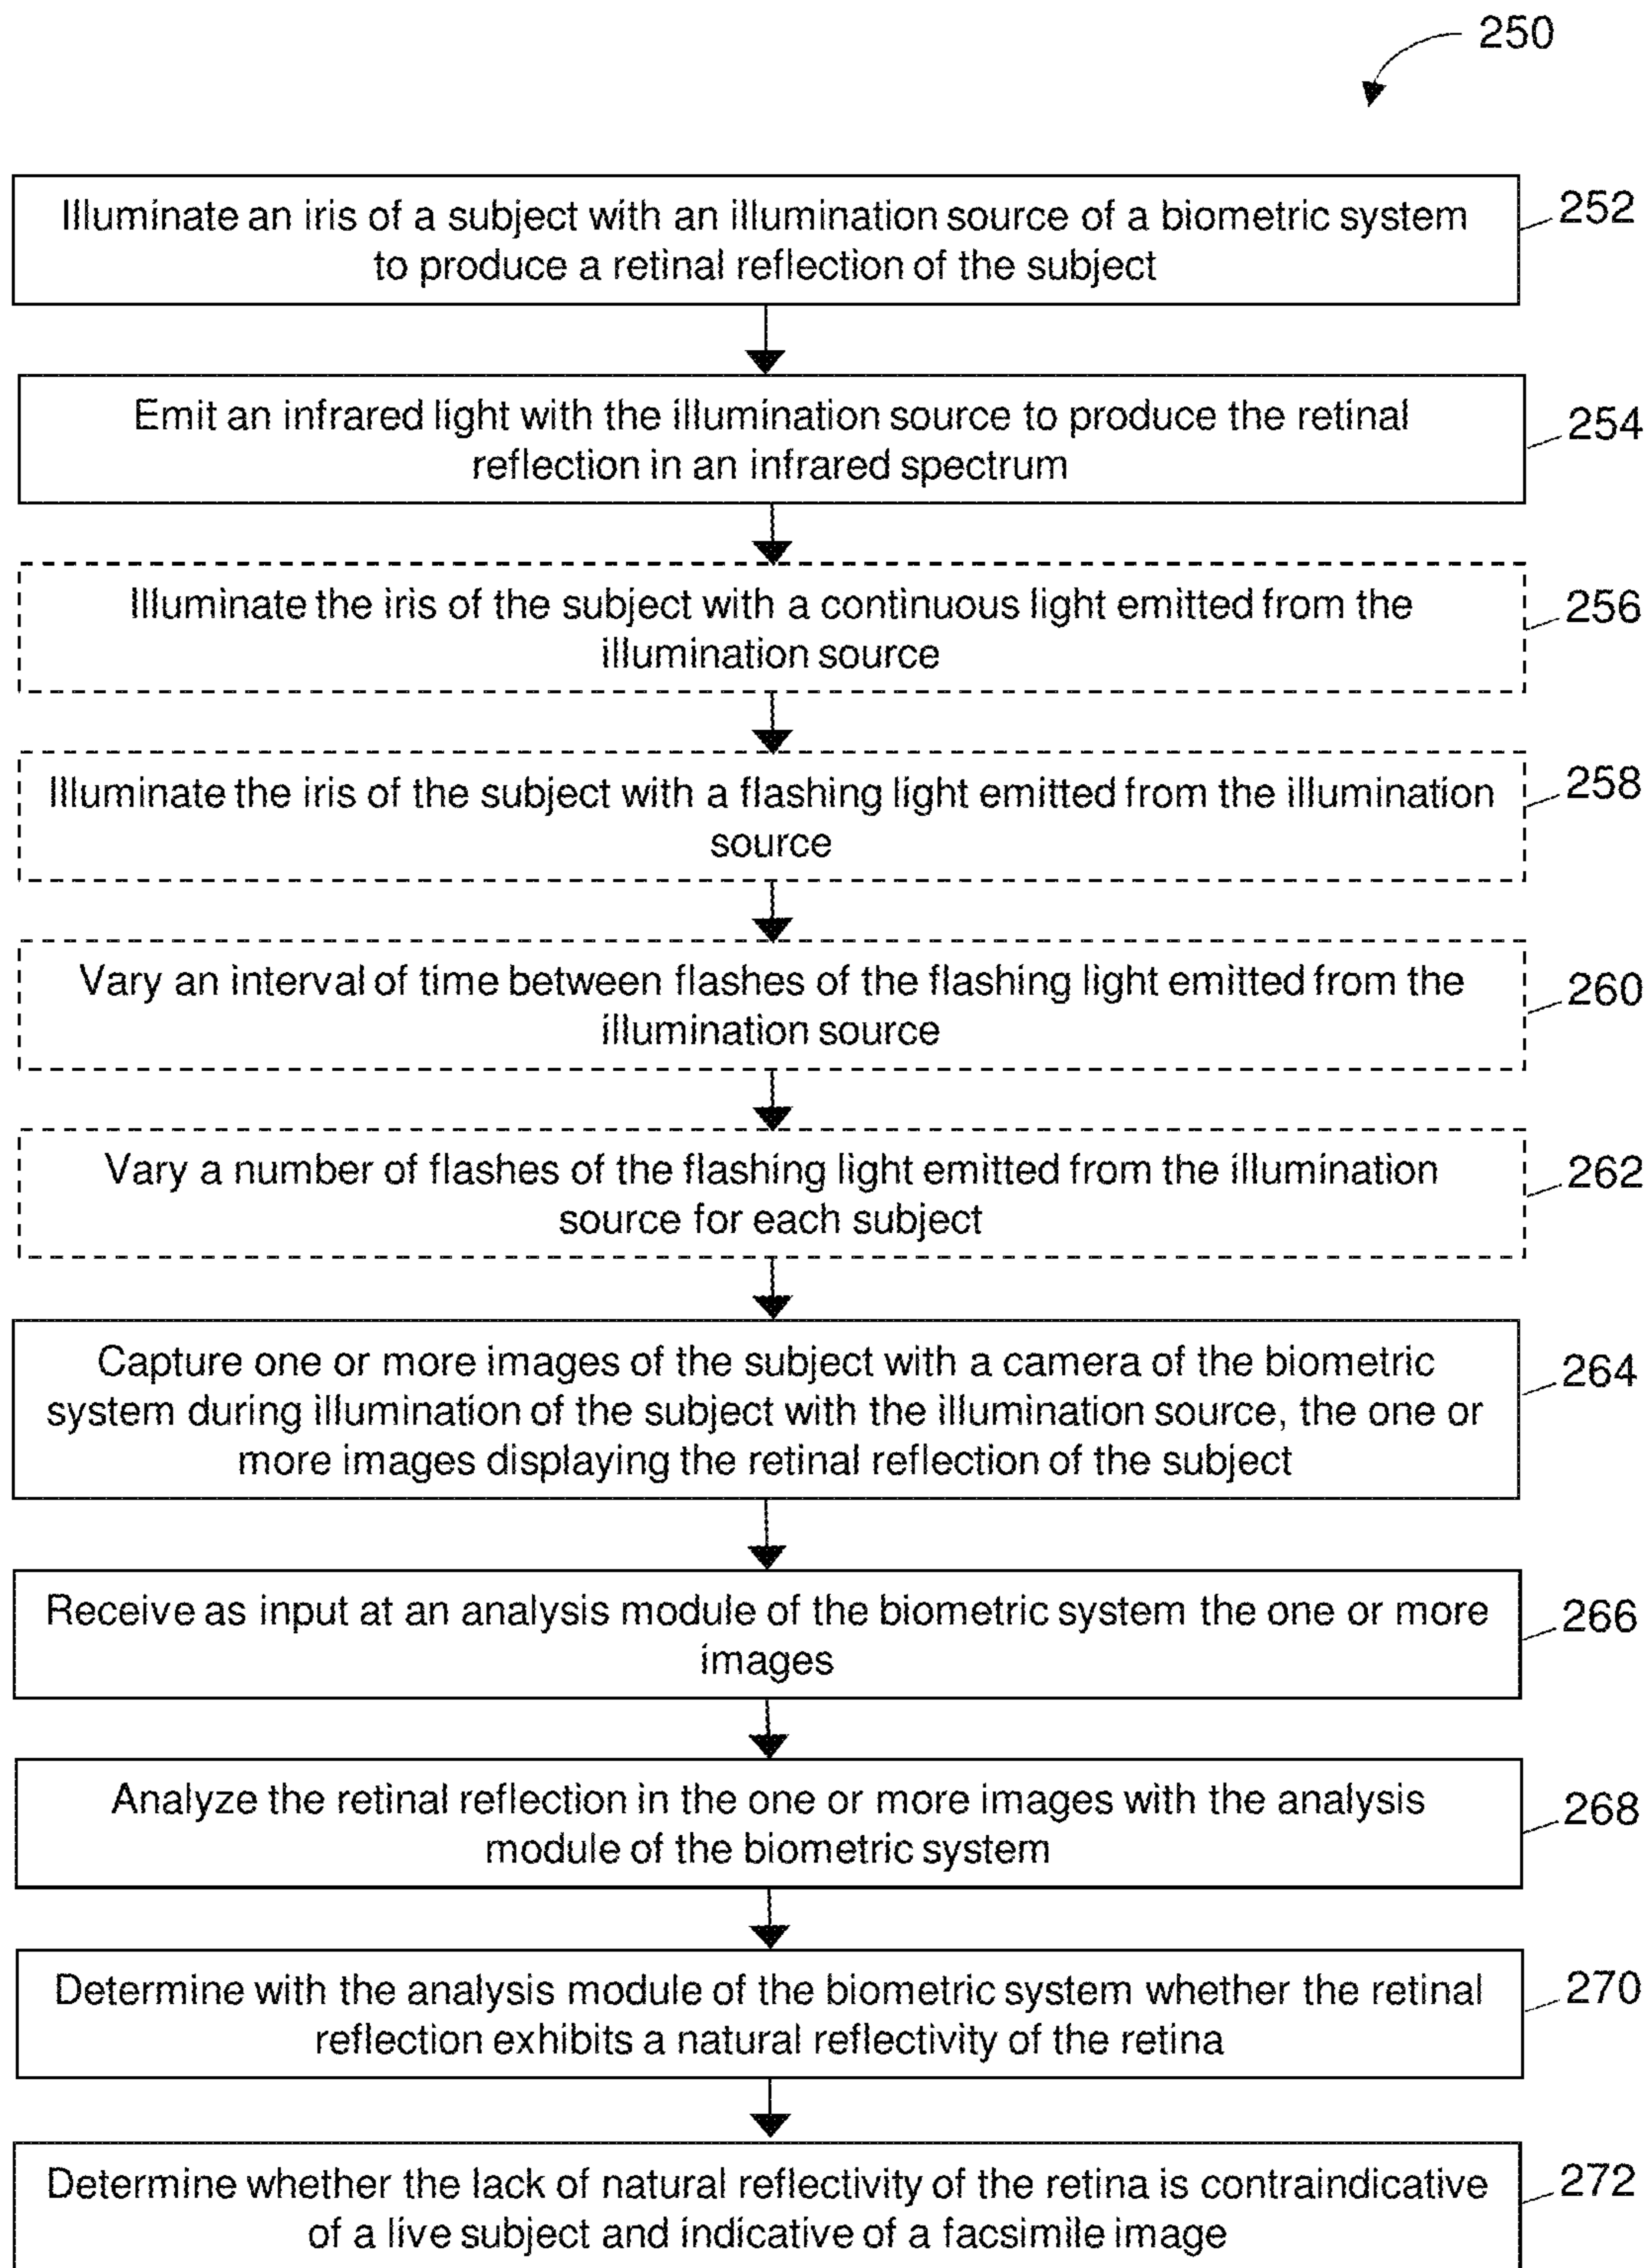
250

Illuminate an iris of a subject with an illumination source of a biometric system to produce a retinal reflection of the subject

252

Emit an infrared light with the illumination source to produce the retinal reflection in an infrared spectrum

254

Illuminate the iris of the subject with a continuous light emitted from the illumination source

256

Illuminate the iris of the subject with a flashing light emitted from the illumination source

258

Vary an interval of time between flashes of the flashing light emitted from the illumination source

260

Vary a number of flashes of the flashing light emitted from the illumination source for each subject

262

Capture one or more images of the subject with a camera of the biometric system during illumination of the subject with the illumination source, the one or more images displaying the retinal reflection of the subject

264

Receive as input at an analysis module of the biometric system the one or more images

266

Analyze the retinal reflection in the one or more images with the analysis module of the biometric system

268

Determine with the analysis module of the biometric system whether the retinal reflection exhibits a natural reflectivity of the retina

270

Determine whether the lack of natural reflectivity of the retina is contraindicative of a live subject and indicative of a facsimile image

272